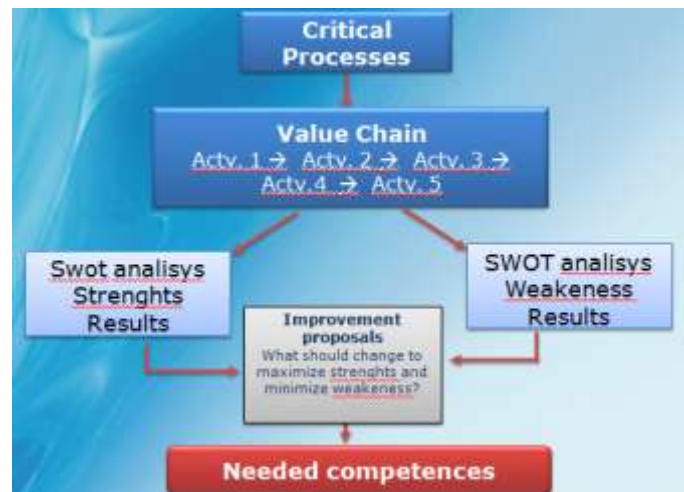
Critical Processes

Value Chain
Actv. 1 → Actv. 2 → Actv. 3 → Actv.4 → Actv. 5

Swot analisys
Strenghts
Results

SWOT analisys
Weakeness
Results

Improvement proposals
What should change to maximize strenghts and minimize weakeness?

Needed competences